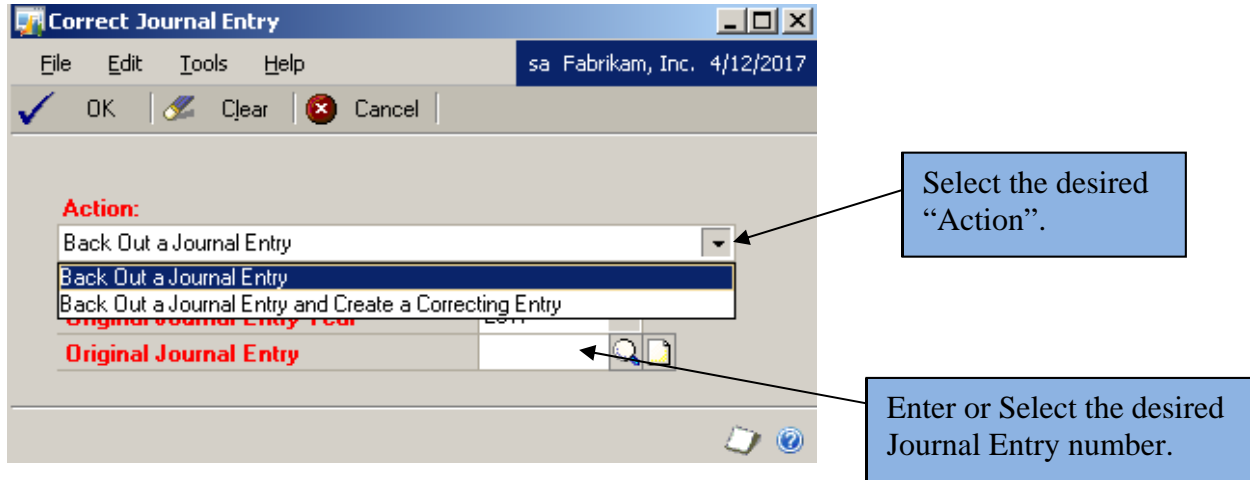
Correct Journal Entry

File Edit Tools Help

sa Fabrikam, Inc. 4/12/2017

OK Clear Cancel

Action:

Back Out a Journal Entry

Back Out a Journal Entry

Back Out a Journal Entry and Create a Correcting Entry

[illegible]

Original Journal Entry

Select the desired "Action".

Enter or Select the desired Journal Entry number.